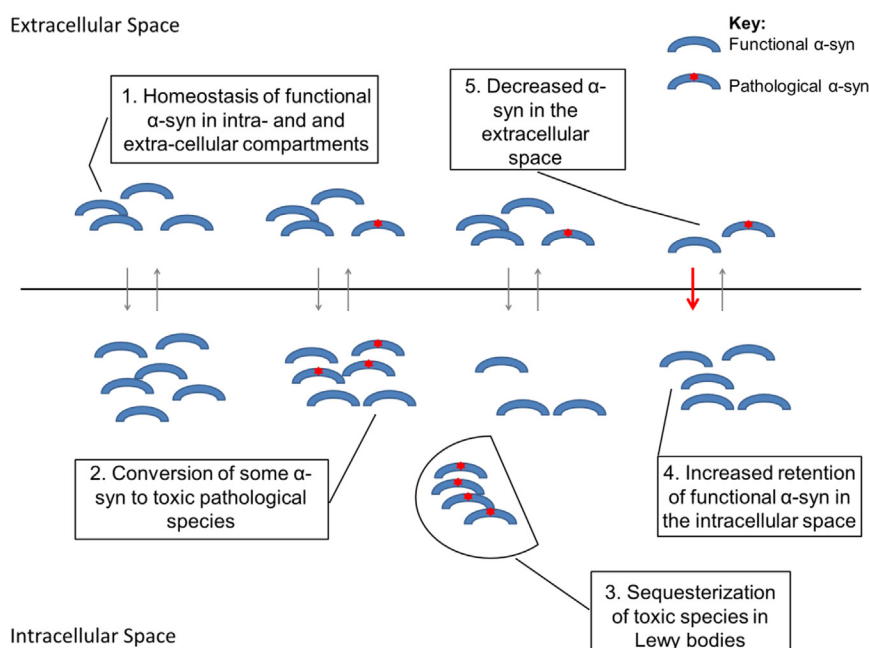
Extracellular Space

Key:
Functional α-syn
Pathological α-syn

1. Homeostasis of functional α-syn in intra- and and extra-cellular compartments

5. Decreased α-syn in the extracellular space

2. Conversion of some α-syn to toxic pathological species

4. Increased retention of functional α-syn in the intracellular space

3. Sequesterization of toxic species in Lewy bodies

Intracellular Space